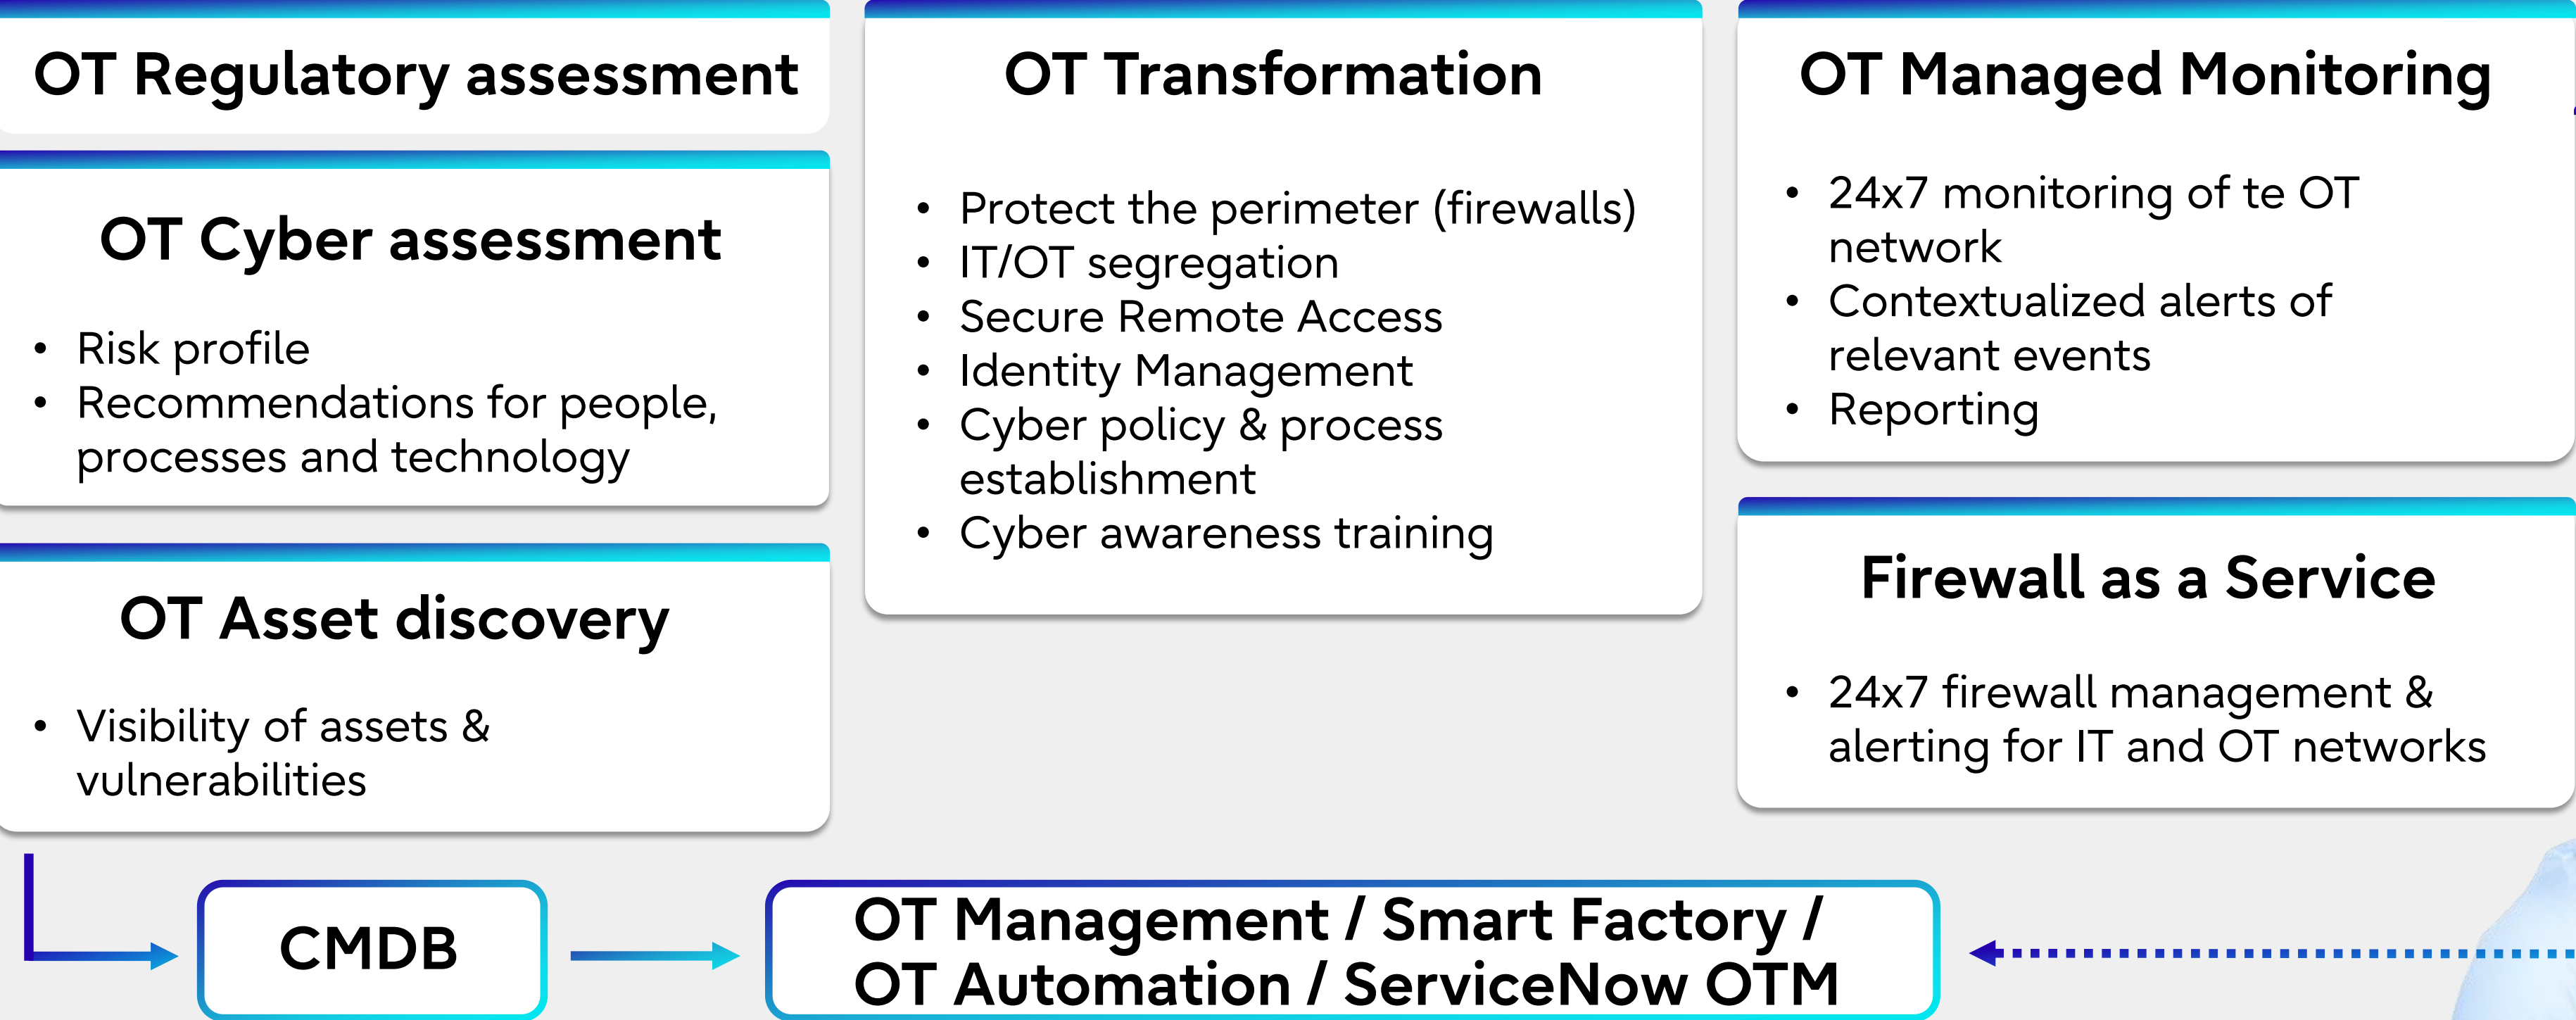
OT Regulatory assessment

OT Cyber assessment

- Risk profile
- Recommendations for people, processes and technology

OT Asset discovery

- Visibility of assets & vulnerabilities

OT Transformation

- Protect the perimeter (firewalls)
- IT/OT segregation
- Secure Remote Access
- Identity Management
- Cyber policy & process establishment
- Cyber awareness training

OT Managed Monitoring

- 24x7 monitoring of te OT network
- Contextualized alerts of relevant events
- Reporting

Firewall as a Service

- 24x7 firewall management & alerting for IT and OT networks

CMDB

OT Management / Smart Factory / OT Automation / ServiceNow OTM